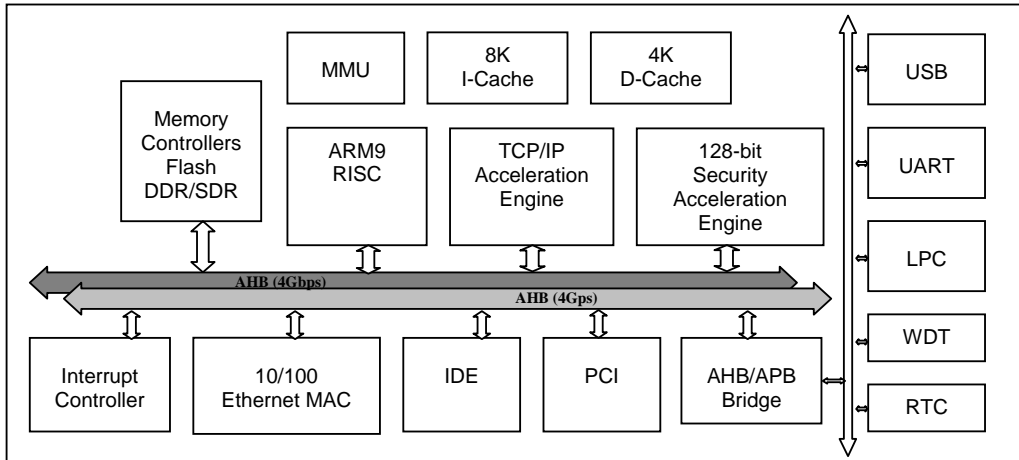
MMU

8K
I-Cache

4K
D-Cache

Memory
Controllers
Flash
DDR/SDR

ARM9
RISC

TCP/IP
Acceleration
Engine

128-bit
Security
Acceleration
Engine

AHB (4Gbps)

AHB (4Gps)

Interrupt
Controller

10/100
Ethernet MAC

IDE

PCI

AHB/APB
Bridge

USB

UART

LPC

WDT

RTC